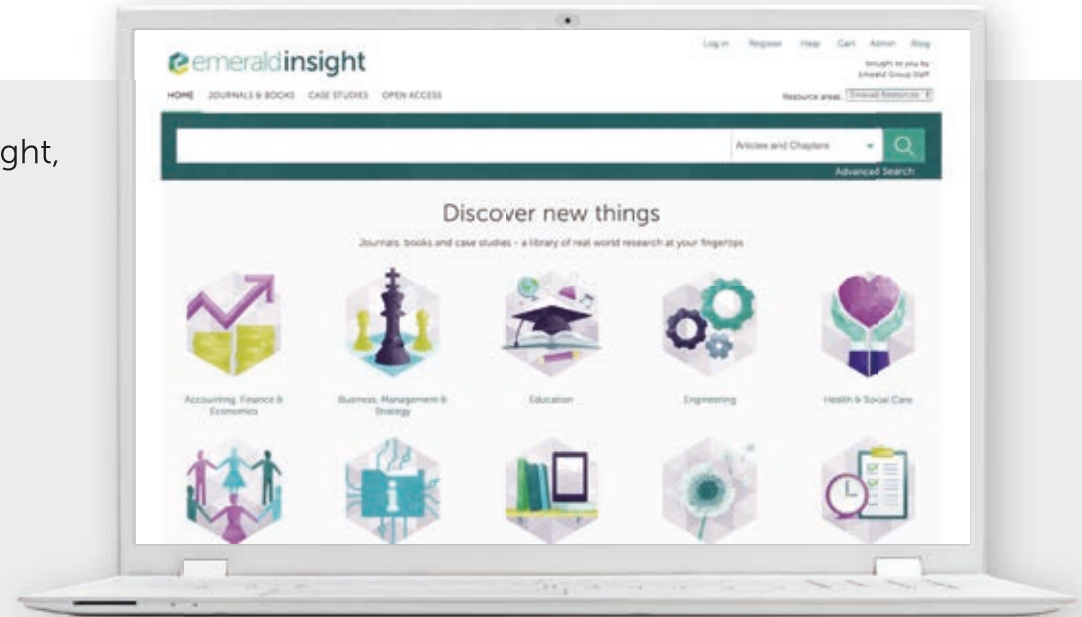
ght,

emeraldinsight

Log in Register Help Cart Admin Blog

brought to you by Emerald Group Staff

HOME JOURNALS & BOOKS CASE STUDIES OPEN ACCESS

Resource areas: Emerald Resources

Articles and Chapters

Advanced Search

Discover new things

Journals, books and case studies - a library of real world research at your fingertips

Accounting, Finance & Economics

Business, Management & Strategy

Education

Engineering

Health & Social Care